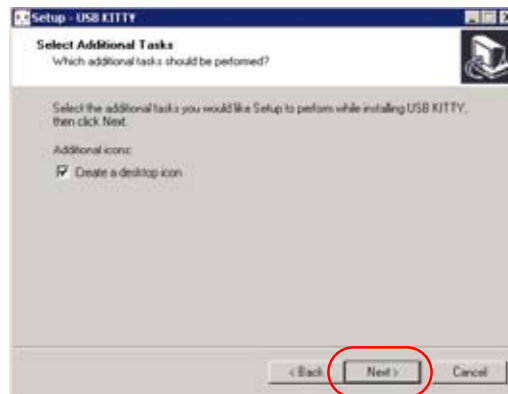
Setup - USB KITTY

Select Additional Tasks
Which additional tasks should be performed?

Select the additional tasks you would like Setup to perform while installing USB KITTY, then click Next.

Additional icons:

Create a desktop icon

< Back Next > Cancel